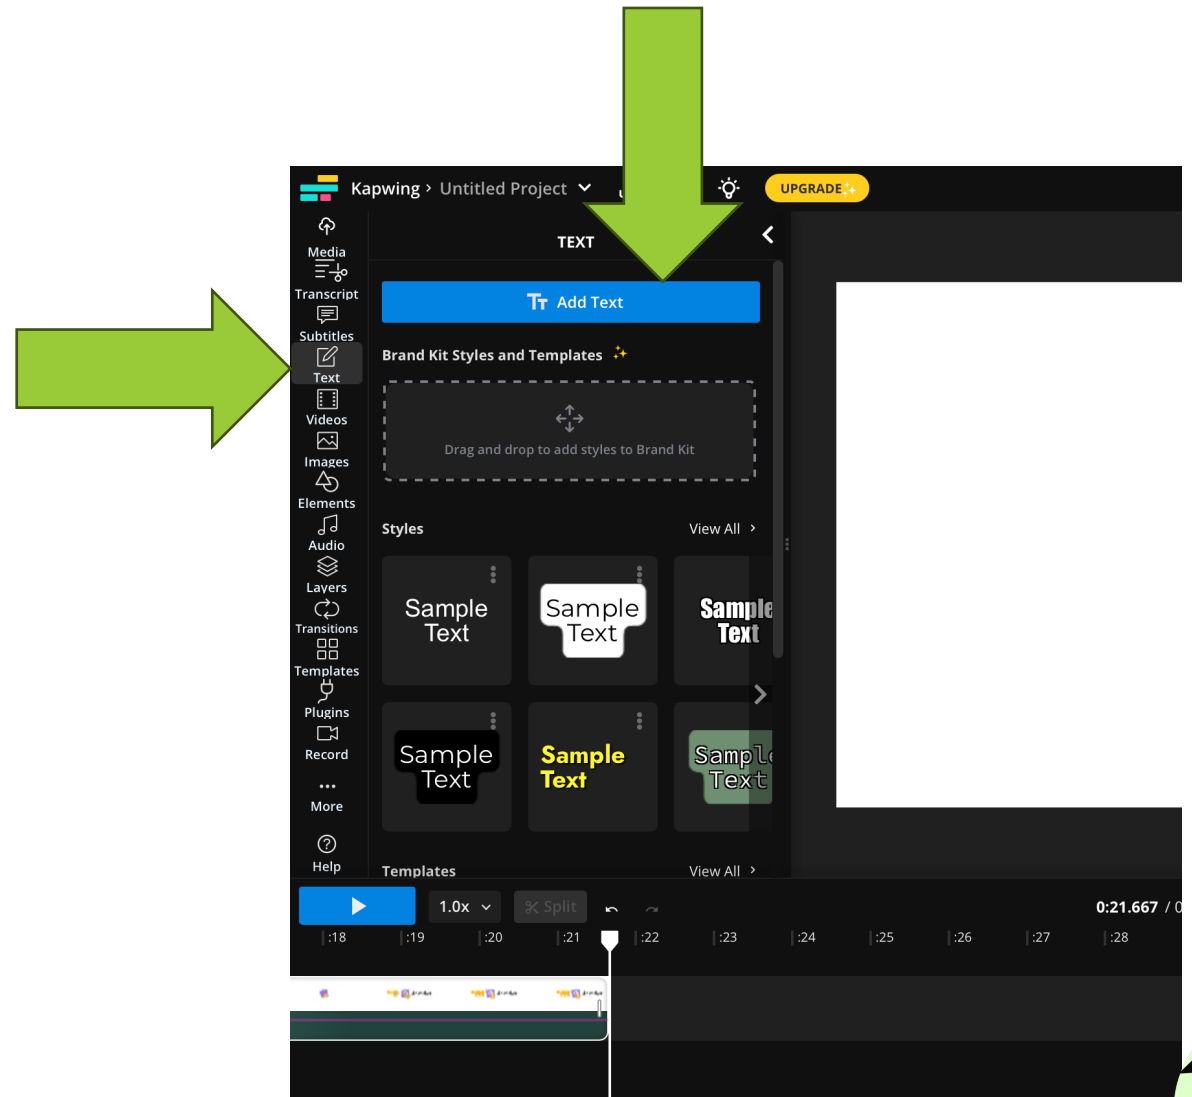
Kapwing › Untitled Project

UPGRADE

Media
Transcript
Subtitles
Text
Videos
Images
Elements
Audio
Layers
Transitions
Templates
Plugins
Record
More
Help

TEXT

Add Text

Brand Kit Styles and Templates

Drag and drop to add styles to Brand Kit

Styles

View All ›

Sample Text

Sample Text

Sample Text

Sample Text

Sample Text

Sample Text

Templates

View All ›

1.0x

Split

0:21.667 / 0

:18 :19 :20 :21 :22 :23 :24 :25 :26 :27 :28